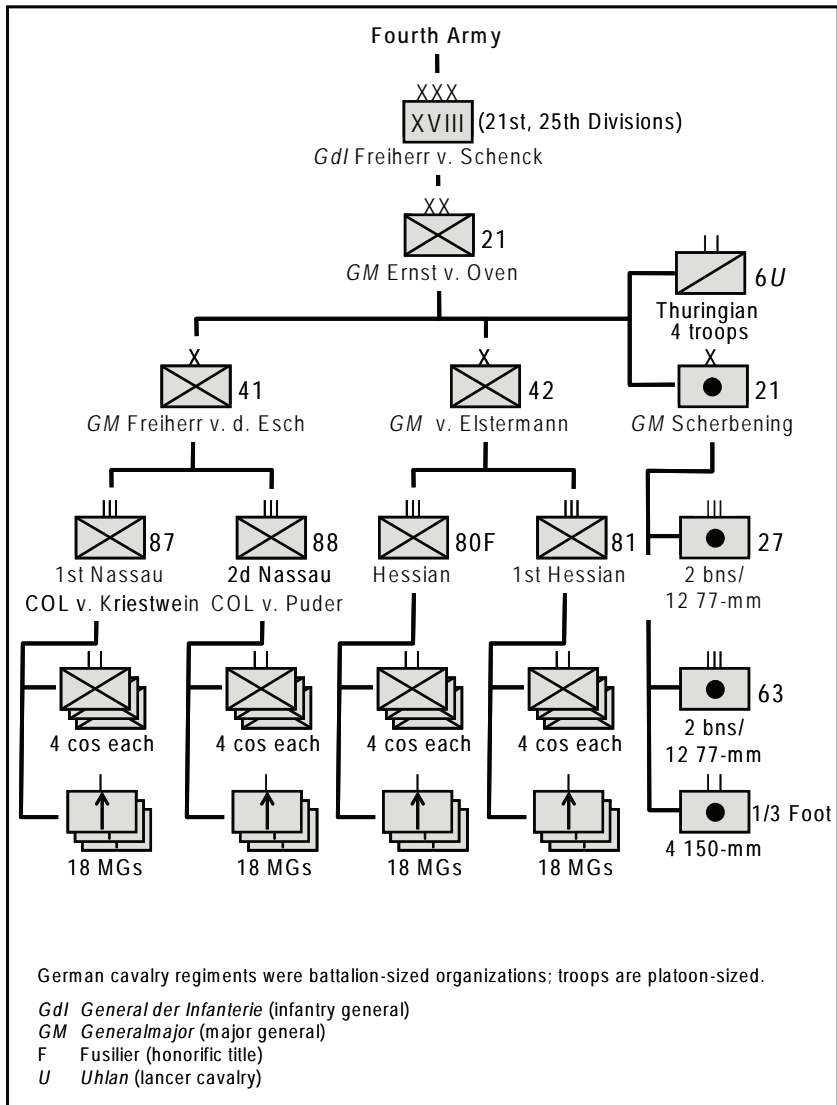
Fourth Army

XXX
XVIII (21st, 25th Divisions)
*GdI* Freiherr v. Schenck

XX
21
*GM* Ernst v. Oven

II
6*U*
Thuringian
4 troops

X
41
*GM* Freiherr v. d. Esch

X
42
*GM* v. Elstermann

X
21
*GM* Scherbening

III
87
1st Nassau
COL v. Kriestwein

III
88
2d Nassau
COL v. Puder

III
80F
Hessian

III
81
1st Hessian

III
27
2 bns/
12 77-mm

II
4 cos each

II
4 cos each

II
4 cos each

II
4 cos each

III
63
2 bns/
12 77-mm

18 MGs

18 MGs

18 MGs

18 MGs

II
1/3 Foot
4 150-mm

German cavalry regiments were battalion-sized organizations; troops are platoon-sized.

*GdI* *General der Infanterie* (infantry general)
*GM* *Generalmajor* (major general)
F Fusilier (honorific title)
*U* *Uhlan* (lancer cavalry)